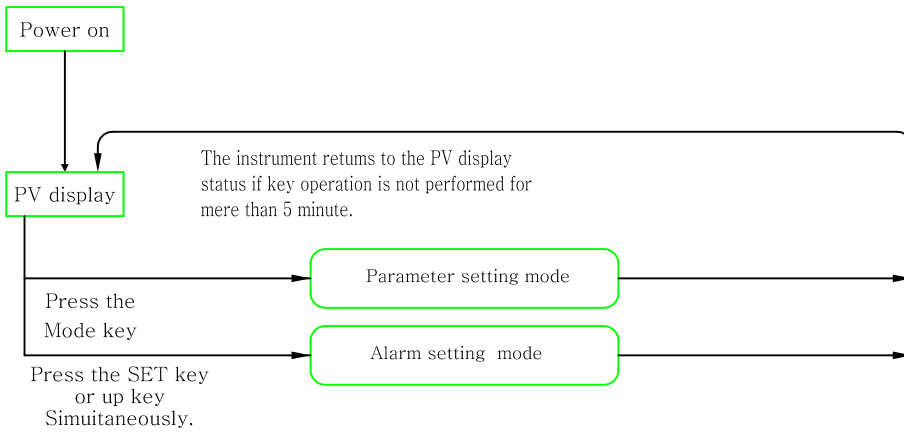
Power on

PV display

The instrument retums to the PV display status if key operation is not performed for mere than 5 minute.

Parameter setting mode

Press the Mode key

Alarm setting mode

Press the SET key or up key Simuitaneously.